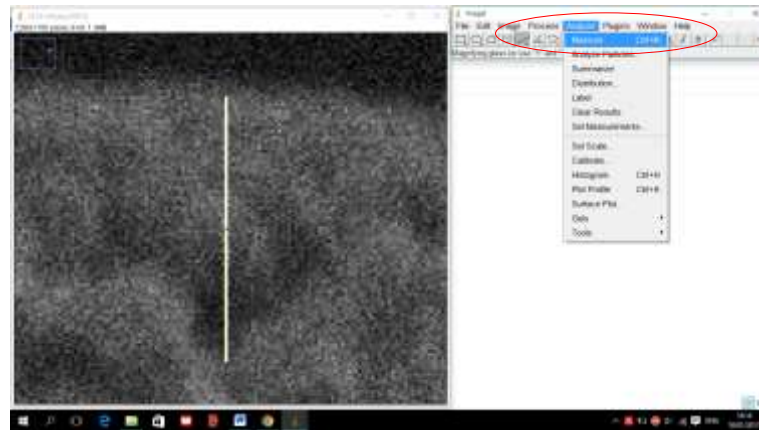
ImageJ

File Edit Image Process Analyze Plugins Window Help

Measure Ctrl+M
Analyze Particles...
Summarize
Distribution...
Label
Clear Results
Set Measurements...
Set Scale...
Calibrate...
Histogram Ctrl+H
Plot Profile Ctrl+K
Surface Plot...
Gels ▸
Tools ▸